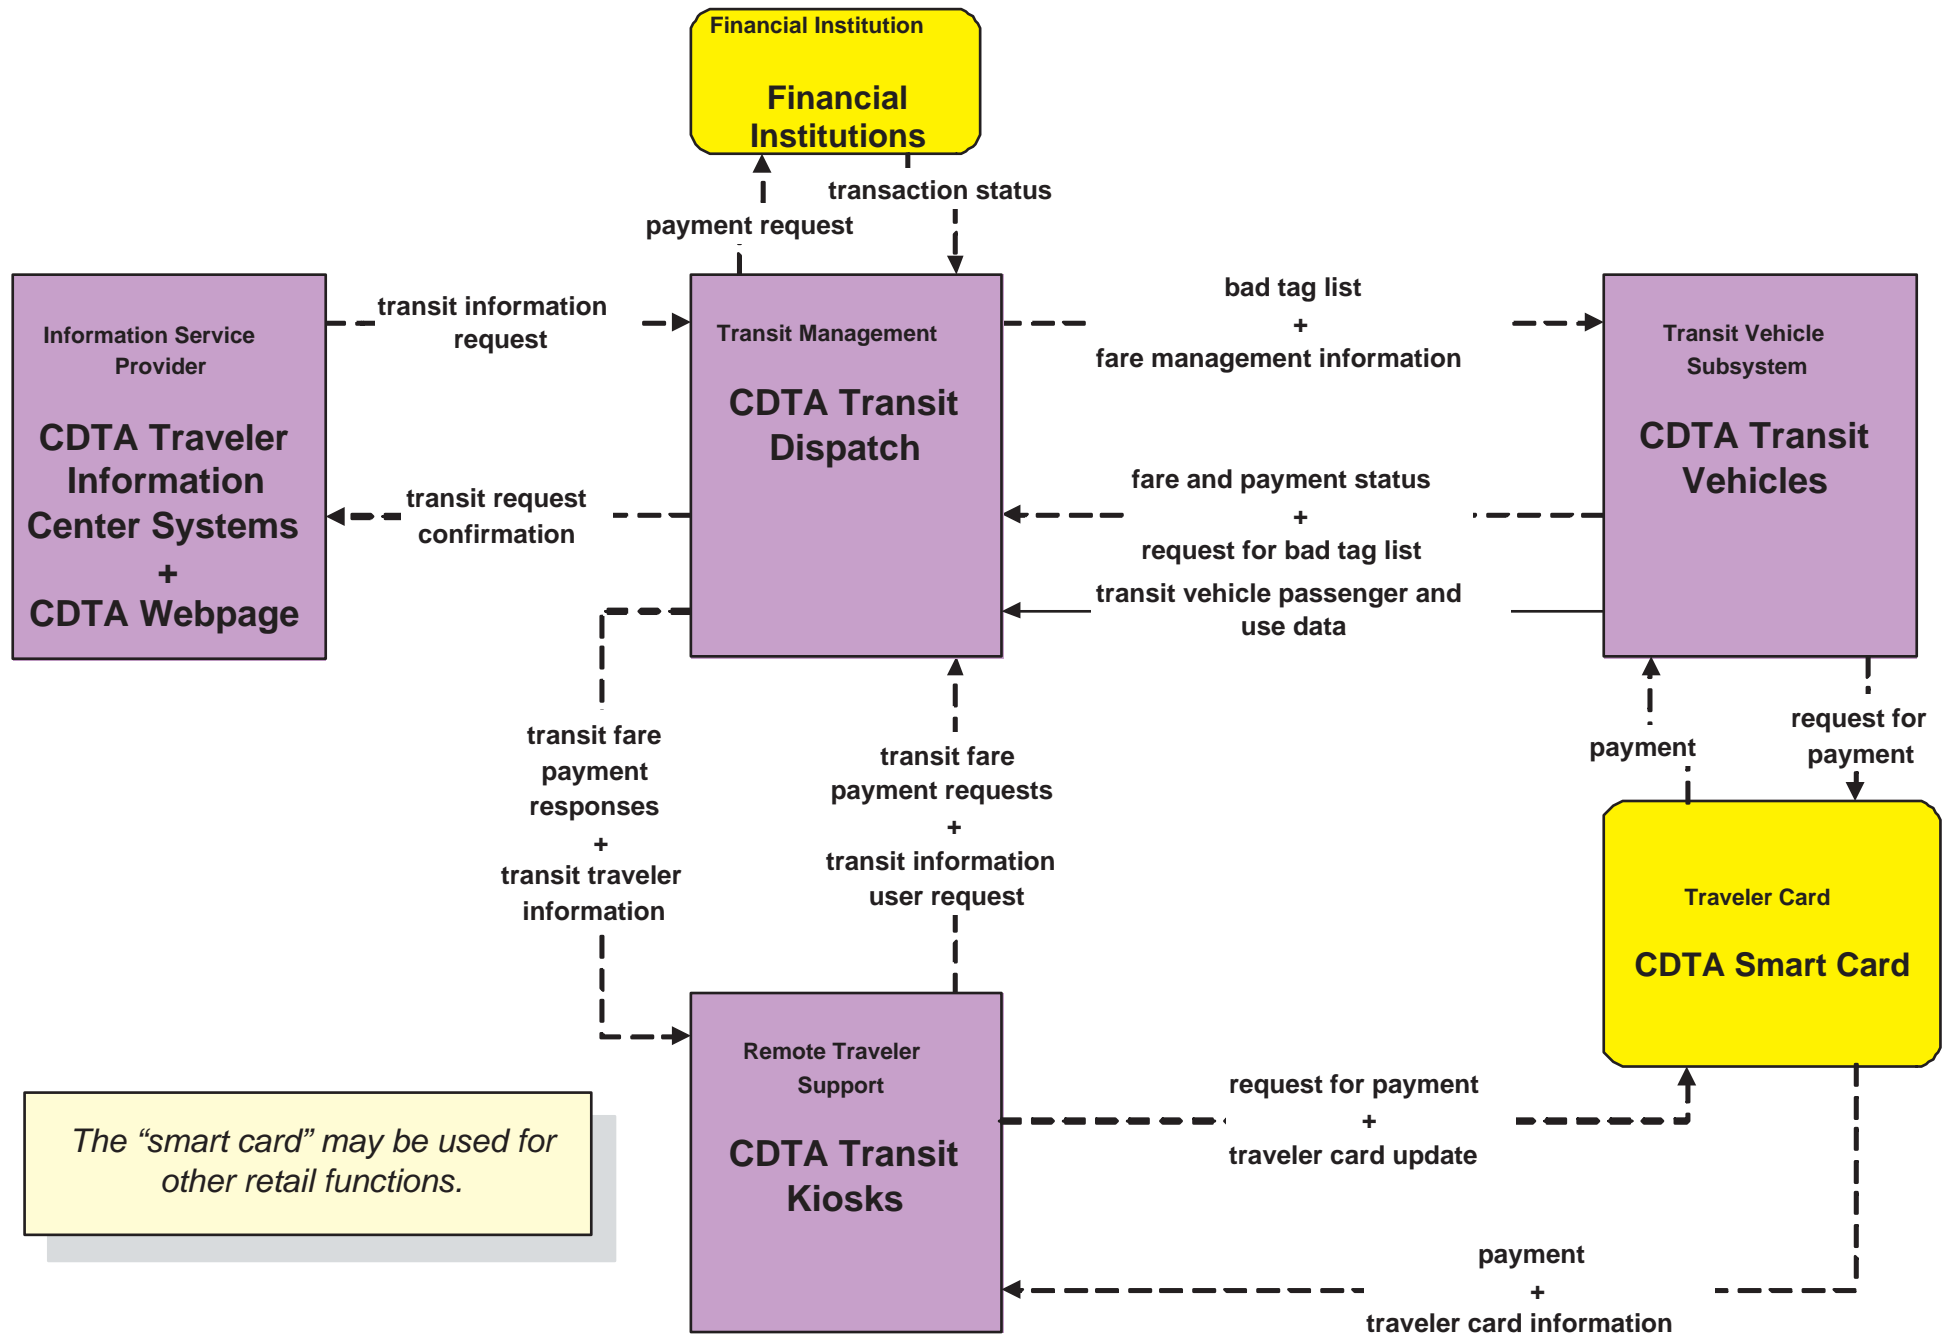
Financial Institution

Financial Institutions

transaction status

payment request

Information Service Provider

CDTA Traveler Information Center Systems + CDTA Webpage

transit information request

Transit Management

CDTA Transit Dispatch

bad tag list + fare management information

Transit Vehicle Subsystem

CDTA Transit Vehicles

transit request confirmation

fare and payment status + request for bad tag list

transit vehicle passenger and use data

transit fare payment responses + transit traveler information

transit fare payment requests + transit information user request

payment

request for payment

Traveler Card

CDTA Smart Card

Remote Traveler Support

CDTA Transit Kiosks

request for payment + traveler card update

The "smart card" may be used for other retail functions.

payment + traveler card information